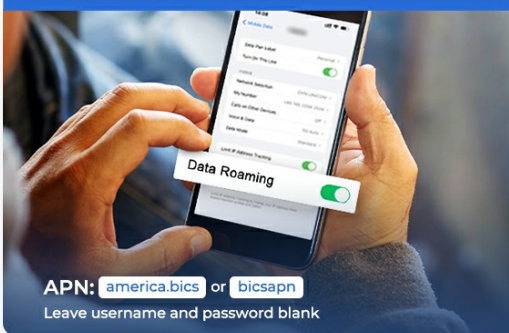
Mobile Data

Data Plan Label
Turn On This Line

Network Selection
My Number
Calls on Other Devices
Voice & Data
Data Mode
Limit IP Address Tracking

Data Roaming

APN: america.bics or bicsapn
Leave username and password blank